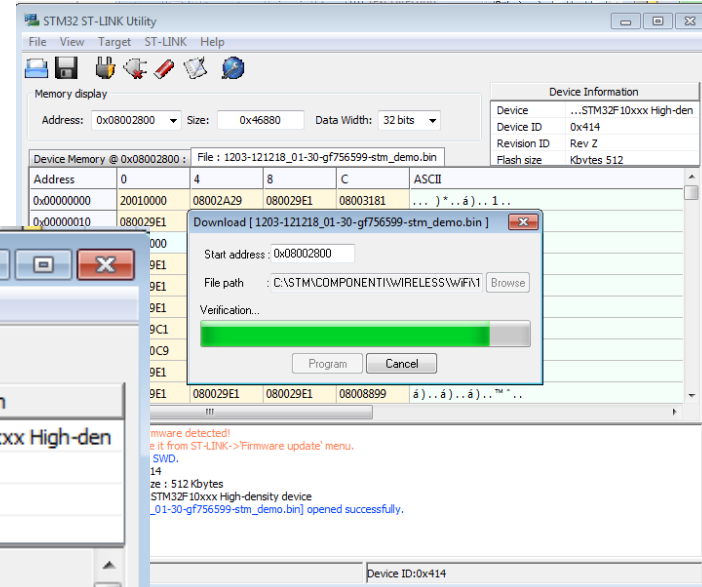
STM32 ST-LINK Utility

File View Target ST-LINK Help

Memory display

Address: 0x08002800 Size: 0x46880 Data Width: 32 bits

Device Information

| Device | ...STM32F10xxx High-den |
|---|---|
| Device ID | 0x414 |
| Revision ID | Rev Z |
| Flash size | Kbytes 512 |

Device Memory @ 0x08002800 : File : 1203-121218_01-30-gf756599-stm_demo.bin

| Address | 0 | 4 | 8 | C | ASCII |
|---|---|---|---|---|---|
| 0x00000000 | 20010000 | 08002A29 | 080029E1 | 08003181 | ... )*..á)..1.. |
| 0x00000010 | 080029E1 | | | | |
| | 000 | | | | |
| | 9E1 | | | | |
| | 9E1 | | | | |
| | 9E1 | | | | |
| | 9C1 | | | | |
| | 0C9 | | | | |
| | 9E1 | | | | |
| | 9E1 | 080029E1 | 080029E1 | 08008899 | á)..á)..á)..™ˆ.. |

Download [ 1203-121218_01-30-gf756599-stm_demo.bin ]

Start address 0x08002800

File path C:\STM\COMPONENTI\WIRELESS\WiFi\1 Browse

Verification...

Program Cancel

rmware detected!
e it from ST-LINK->'Firmware update' menu.
SWD.
14
ze : 512 Kbytes
STM32F10xxx High-density device
_01-30-gf756599-stm_demo.bin] opened successfully.

Device ID:0x414

n

xxx High-den